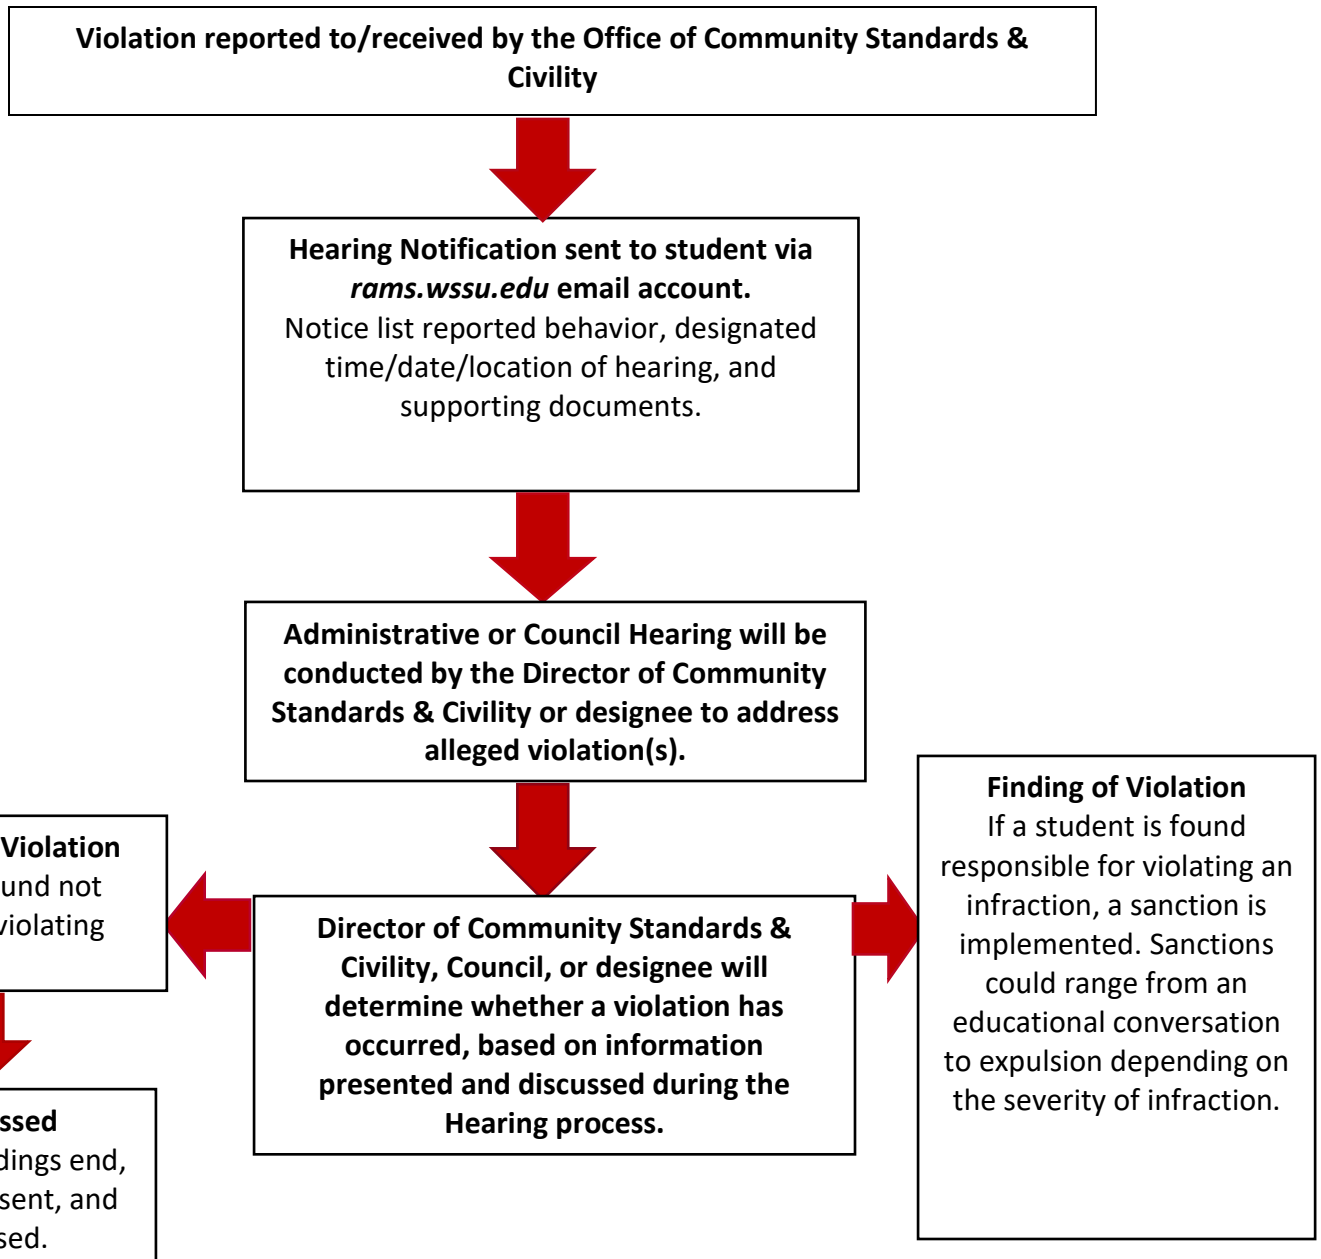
**Violation reported to/received by the Office of Community Standards & Civility**

**Hearing Notification sent to student via *rams.wssu.edu* email account.**
Notice list reported behavior, designated time/date/location of hearing, and supporting documents.

**Administrative or Council Hearing will be conducted by the Director of Community Standards & Civility or designee to address alleged violation(s).**

**Violation**
und not
violating

**Director of Community Standards & Civility, Council, or designee will determine whether a violation has occurred, based on information presented and discussed during the Hearing process.**

**Finding of Violation**
If a student is found responsible for violating an infraction, a sanction is implemented. Sanctions could range from an educational conversation to expulsion depending on the severity of infraction.

**ssed**
dings end,
sent, and
sed.